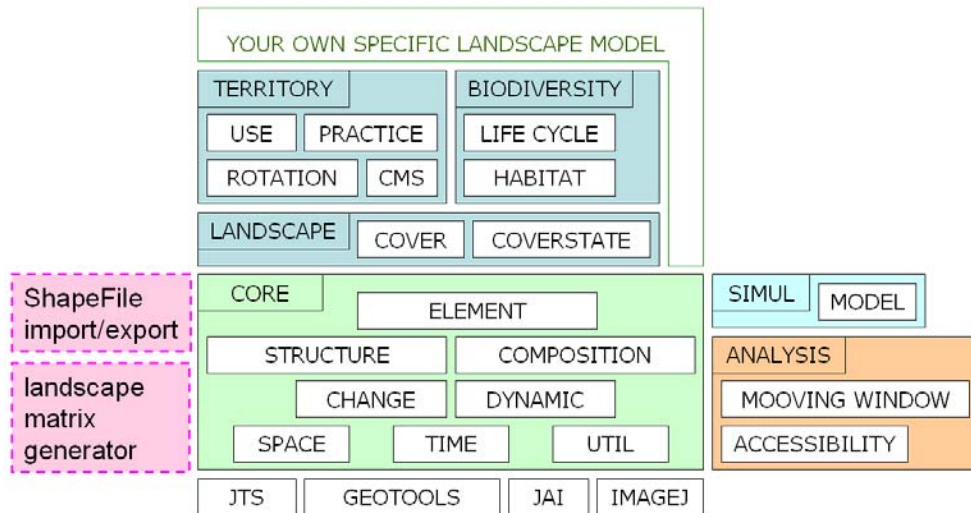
YOUR OWN SPECIFIC LANDSCAPE MODEL

TERRITORY
USE
PRACTICE
ROTATION
CMS

BIODIVERSITY
LIFE CYCLE
HABITAT

LANDSCAPE
COVER
COVERSTATE

ShapeFile import/export

landscape matrix generator

CORE
ELEMENT
STRUCTURE
COMPOSITION
CHANGE
DYNAMIC
SPACE
TIME
UTIL

SIMUL
MODEL

ANALYSIS
MOOVING WINDOW
ACCESSIBILITY

JTS
GEOTOOLS
JAI
IMAGEJ